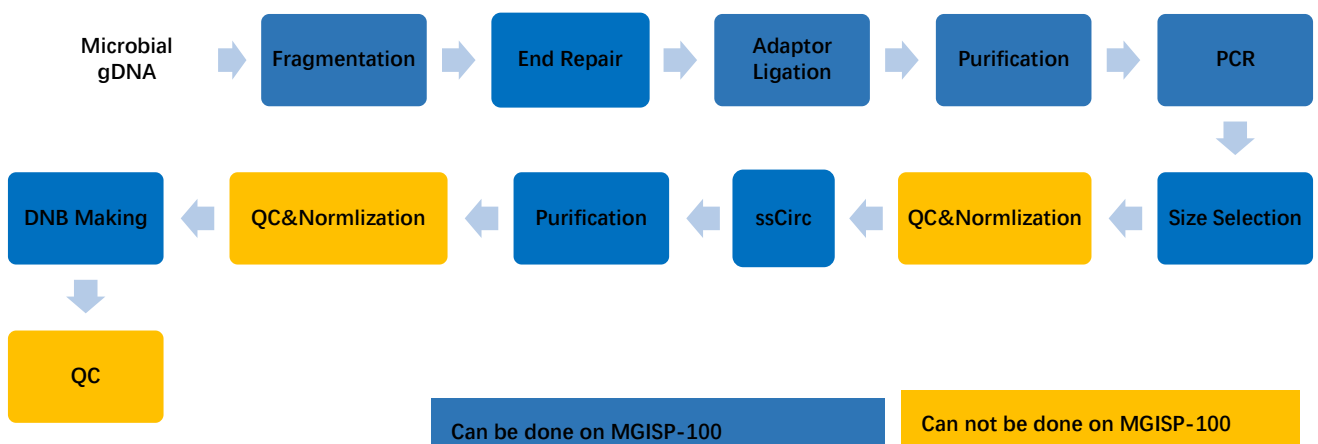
Microbial gDNA

Fragmentation

End Repair

Adaptor Ligation

Purification

PCR

Size Selection

QC&Normlization

ssCirc

Purification

QC&Normlization

DNB Making

QC

Can be done on MGISP-100

Can not be done on MGISP-100